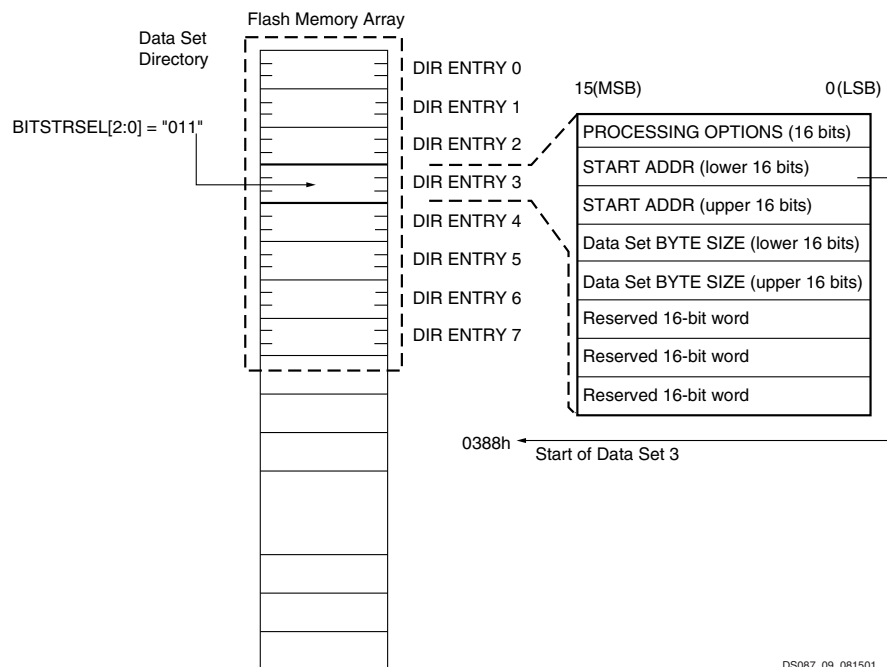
Flash Memory Array

Data Set Directory

DIR ENTRY 0
DIR ENTRY 1
DIR ENTRY 2
DIR ENTRY 3
DIR ENTRY 4
DIR ENTRY 5
DIR ENTRY 6
DIR ENTRY 7

BITSTRSEL[2:0] = "011"

15(MSB)
0(LSB)

| PROCESSING OPTIONS (16 bits) |
|---|
| START ADDR (lower 16 bits) |
| START ADDR (upper 16 bits) |
| Data Set BYTE SIZE (lower 16 bits) |
| Data Set BYTE SIZE (upper 16 bits) |
| Reserved 16-bit word |
| Reserved 16-bit word |
| Reserved 16-bit word |

0388h
Start of Data Set 3

DS087_09_081501